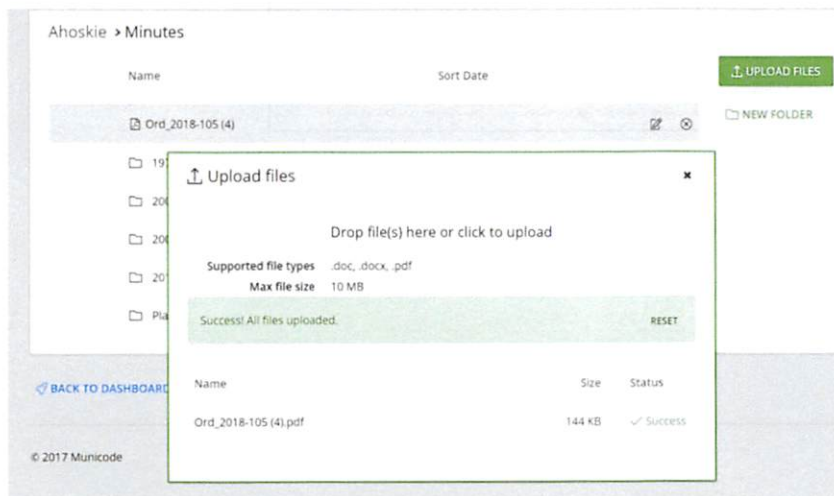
Ahoskie > Minutes

Name

Sort Date

UPLOAD FILES

NEW FOLDER

Ord_2018-105 (4)

19

20

20

20

Pla

Upload files

×

Drop file(s) here or click to upload

Supported file types .doc, .docx, .pdf

Max file size 10 MB

Success! All files uploaded.

RESET

BACK TO DASHBOARD

Name

Size

Status

Ord_2018-105 (4).pdf

144 KB

Success

© 2017 Municode